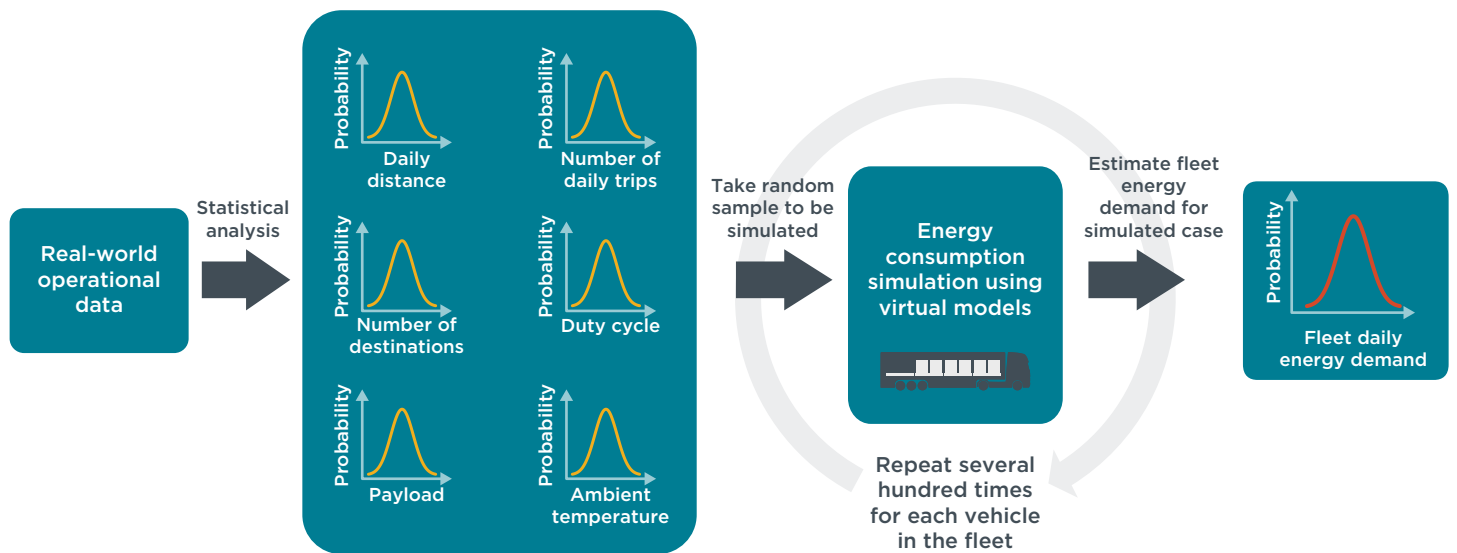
Real-world operational data

Statistical analysis

Probability
Daily distance

Probability
Number of daily trips

Probability
Number of destinations

Probability
Duty cycle

Probability
Payload

Probability
Ambient temperature

Take random sample to be simulated

Energy consumption simulation using virtual models

Repeat several hundred times for each vehicle in the fleet

Estimate fleet energy demand for simulated case

Probability
Fleet daily energy demand